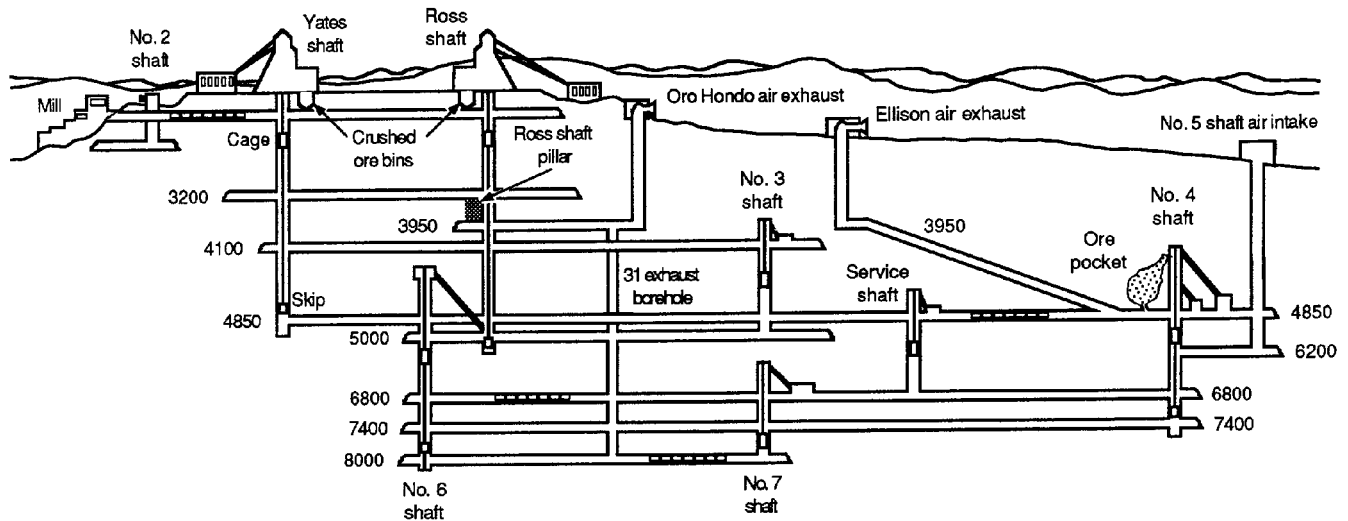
No. 2 shaft

Yates shaft

Ross shaft

Mill

Oro Hondo air exhaust

Ellison air exhaust

No. 5 shaft air intake

Cage

Crushed ore bins

Ross shaft pillar

3200

3950

No. 3 shaft

4100

3950

No. 4 shaft

Ore pocket

Skip

31 exhaust borehole

Service shaft

4850

4850

5000

6200

6800

6800

7400

7400

8000

No. 6 shaft

No. 7 shaft